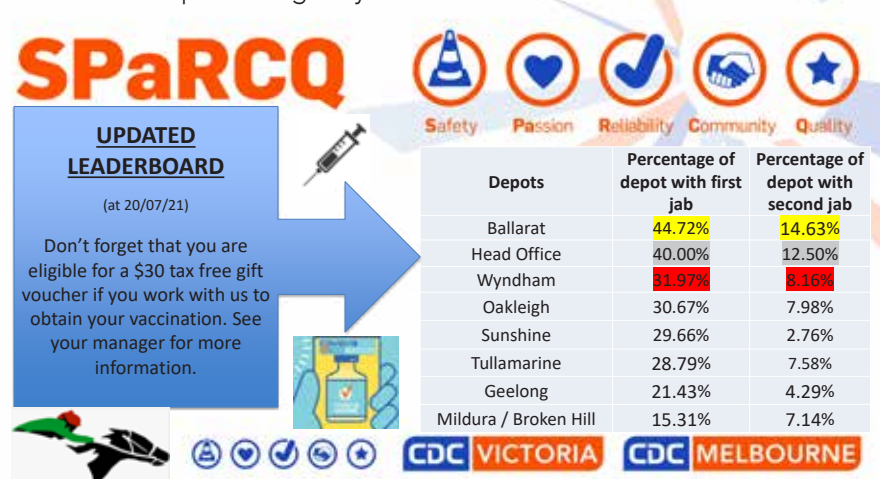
SPaRCQ

Safety Passion Reliability Community Quality

UPDATED LEADERBOARD

(at 20/07/21)

Don't forget that you are eligible for a $30 tax free gift voucher if you work with us to obtain your vaccination. See your manager for more information.

| Depots | Percentage of depot with first jab | Percentage of depot with second jab |
|---|---|---|
| Ballarat | 44.72% | 14.63% |
| Head Office | 40.00% | 12.50% |
| Wyndham | 31.97% | 8.16% |
| Oakleigh | 30.67% | 7.98% |
| Sunshine | 29.66% | 2.76% |
| Tullamarine | 28.79% | 7.58% |
| Geelong | 21.43% | 4.29% |
| Mildura / Broken Hill | 15.31% | 7.14% |

CDC VICTORIA CDC MELBOURNE